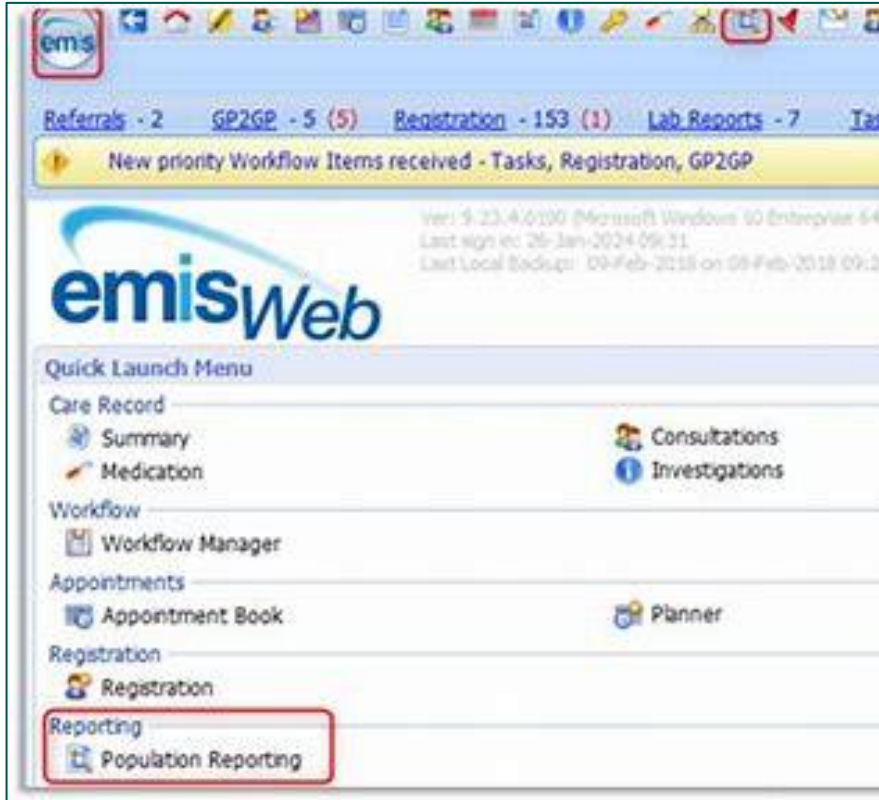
emis

Referrals - 2 GP2GP - 5 (5) Registration - 153 (1) Lab Reports - 7 Ta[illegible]

New priority Workflow Items received - Tasks, Registration, GP2GP

Ver: 5.23.4.0100 (Microsoft Windows 10 Enterprise 64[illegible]
Last sign in: 26-Jan-2024 09:31
Last Local Backup: 09-Feb-2018 on 09-Feb-2018 09:2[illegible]

emisWeb

Quick Launch Menu

Care Record

Summary

Consultations

Medication

Investigations

Workflow

Workflow Manager

Appointments

Appointment Book

Planner

Registration

Registration

Reporting

Population Reporting